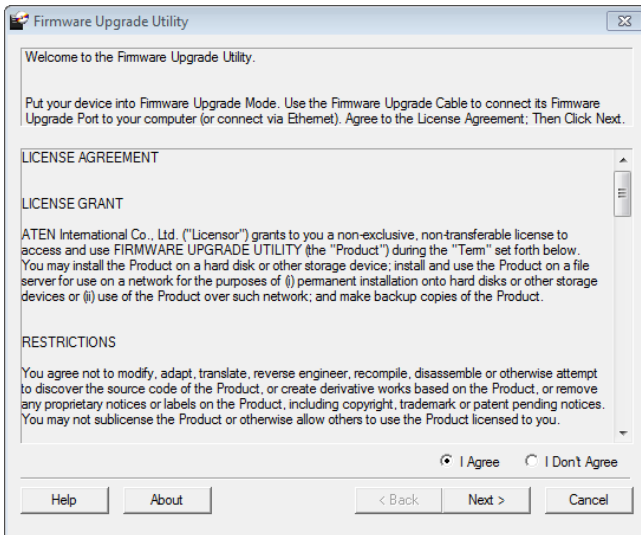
Firmware Upgrade Utility

Welcome to the Firmware Upgrade Utility.

Put your device into Firmware Upgrade Mode. Use the Firmware Upgrade Cable to connect its Firmware Upgrade Port to your computer (or connect via Ethernet). Agree to the License Agreement; Then Click Next.

LICENSE AGREEMENT

LICENSE GRANT

ATEN International Co., Ltd. ("Licensor") grants to you a non-exclusive, non-transferable license to access and use FIRMWARE UPGRADE UTILITY (the "Product") during the "Term" set forth below. You may install the Product on a hard disk or other storage device; install and use the Product on a file server for use on a network for the purposes of (i) permanent installation onto hard disks or other storage devices or (ii) use of the Product over such network; and make backup copies of the Product.

RESTRICTIONS

You agree not to modify, adapt, translate, reverse engineer, recompile, disassemble or otherwise attempt to discover the source code of the Product, or create derivative works based on the Product, or remove any proprietary notices or labels on the Product, including copyright, trademark or patent pending notices. You may not sublicense the Product or otherwise allow others to use the Product licensed to you.

I Agree
I Don't Agree

Help
About
< Back
Next >
Cancel